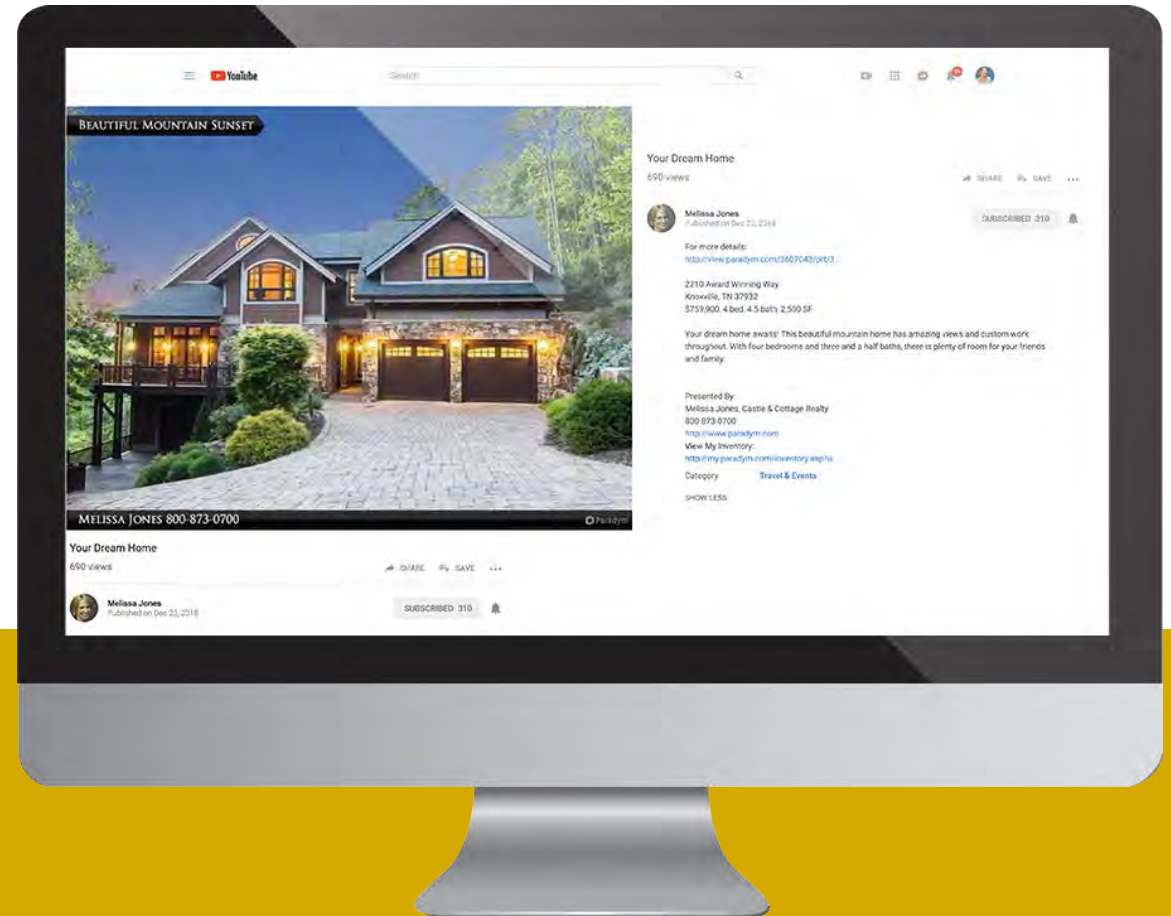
YouTube

Search

Beautiful Mountain Sunset

Melissa Jones 800-873-0700

Paradym

Your Dream Home

690 views

SHARE SAVE ...

Melissa Jones
Published on Dec 22, 2018

SUBSCRIBED 310

Your Dream Home

690 views

SHARE SAVE ...

Melissa Jones
Published on Dec 22, 2018

SUBSCRIBED 310

For more details:
http://view.paradym.com/3607043/prt/3...

2210 Award Winning Way
Knoxville, TN 37932
$759,900, 4 bed, 4.5 bath, 2,500 SF

Your dream home awaits! This beautiful mountain home has amazing views and custom work throughout. With four bedrooms and three and a half baths, there is plenty of room for your friends and family.

Presented By:
Melissa Jones, Castle & Cottage Realty
800-873-0700
http://www.paradym.com
View My Inventory:
http://my.paradym.com/inventory.asp?a...

Category Travel & Events

SHOW LESS